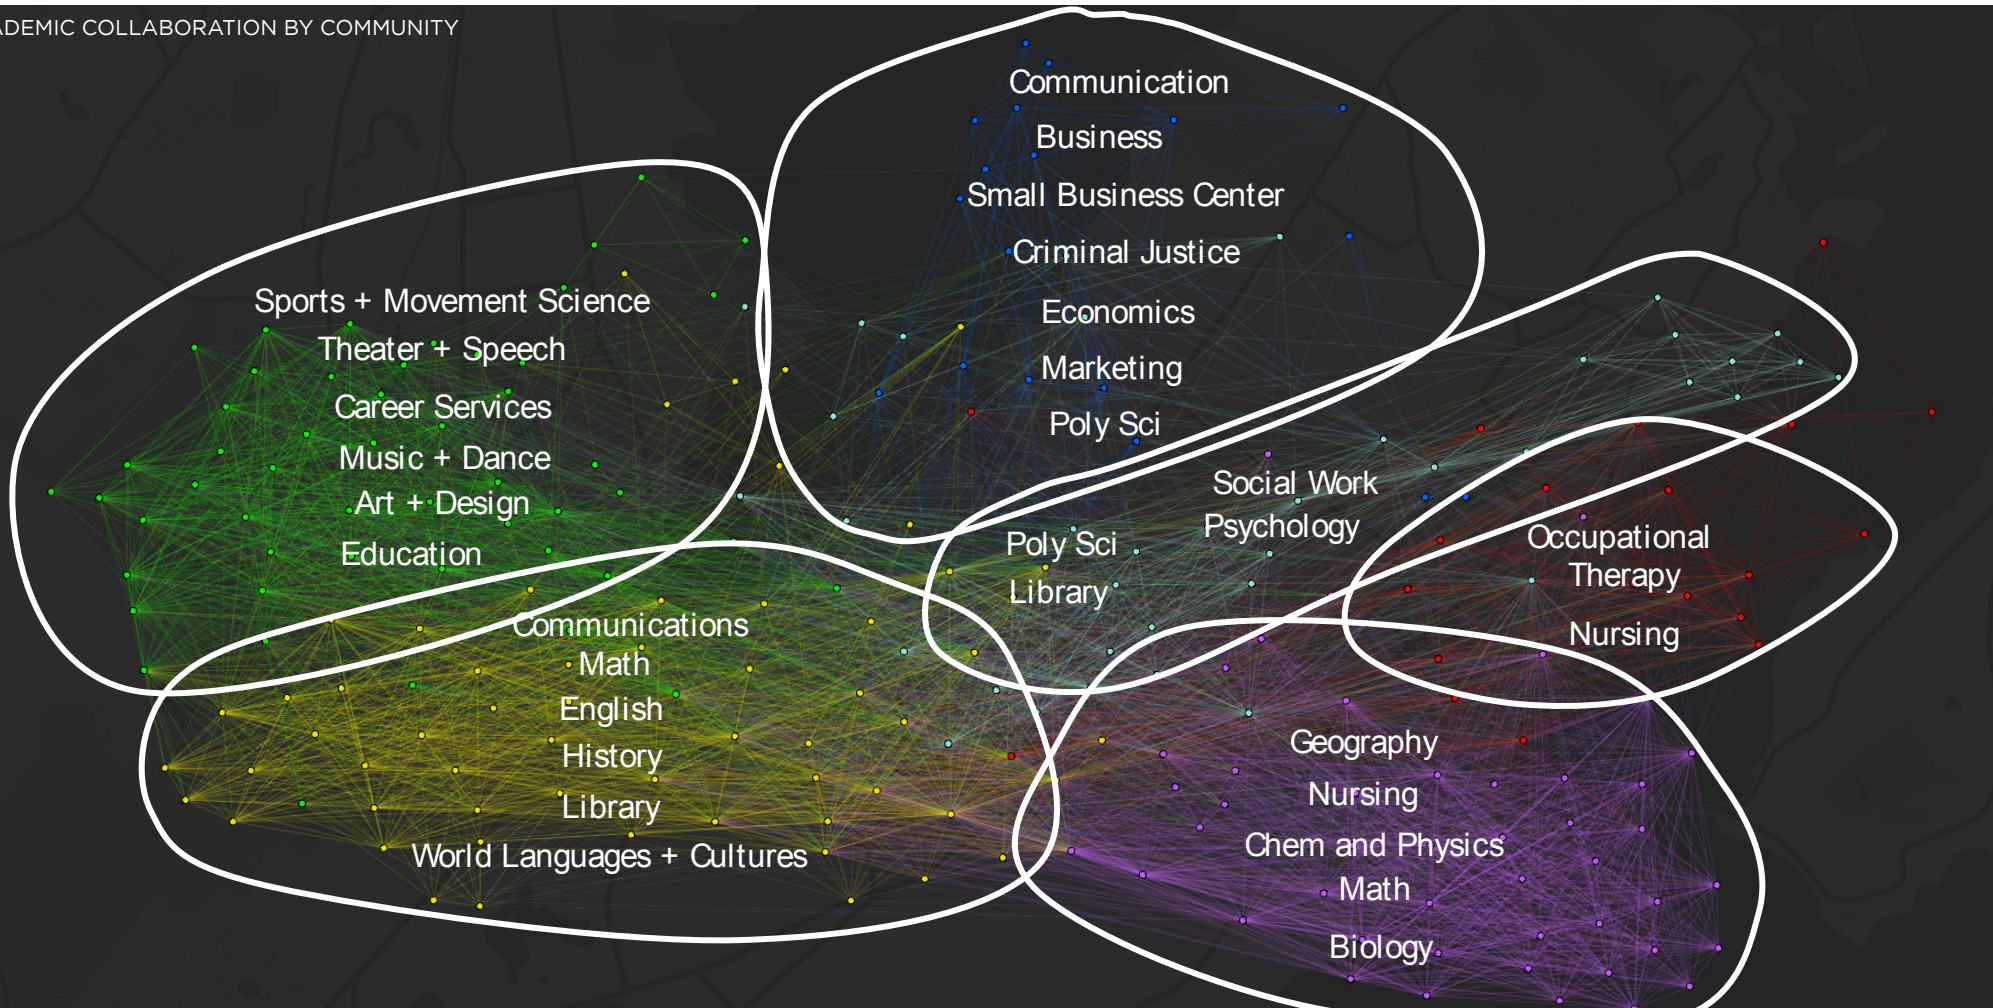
ADEMIC COLLABORATION BY COMMUNITY

Communication
Business
Small Business Center
Criminal Justice
Economics
Marketing
Poly Sci

Sports + Movement Science
Theater + Speech
Career Services
Music + Dance
Art + Design
Education

Social Work
Psychology

Poly Sci
Library

Occupational Therapy
Nursing

Communications
Math
English
History
Library
World Languages + Cultures

Geography
Nursing
Chem and Physics
Math
Biology